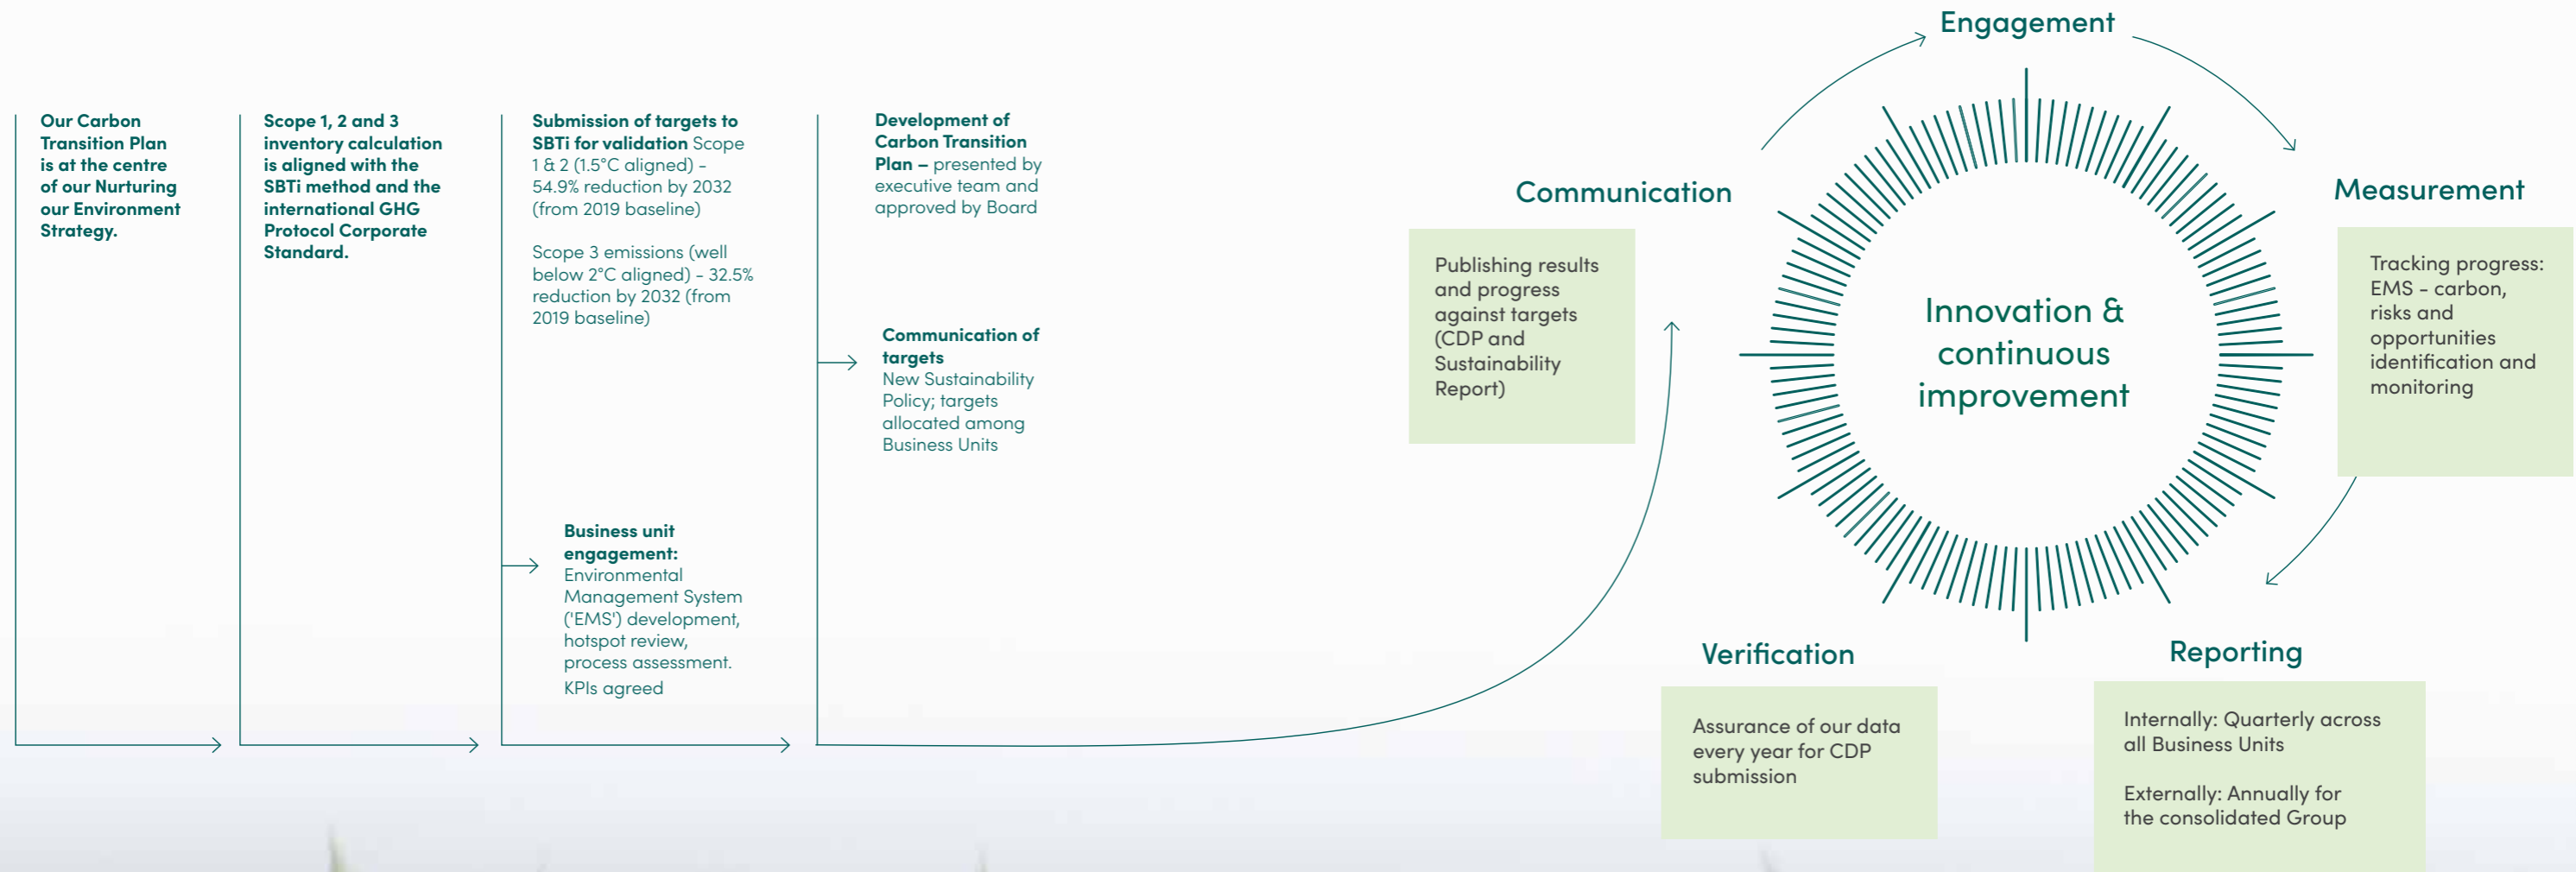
Our Carbon Transition Plan is at the centre of our Nurturing our Environment Strategy.

Scope 1, 2 and 3 inventory calculation is aligned with the SBTi method and the international GHG Protocol Corporate Standard.

Submission of targets to SBTi for validation Scope 1 & 2 (1.5°C aligned) - 54.9% reduction by 2032 (from 2019 baseline)

Scope 3 emissions (well below 2°C aligned) - 32.5% reduction by 2032 (from 2019 baseline)

Business unit engagement: Environmental Management System ('EMS') development, hotspot review, process assessment.

KPIs agreed

Development of Carbon Transition Plan – presented by executive team and approved by Board

Communication of targets
New Sustainability Policy; targets allocated among Business Units

Engagement

Communication

Publishing results and progress against targets (CDP and Sustainability Report)

Innovation & continuous improvement

Measurement

Tracking progress: EMS - carbon, risks and opportunities identification and monitoring

Verification

Assurance of our data every year for CDP submission

Reporting

Internally: Quarterly across all Business Units

Externally: Annually for the consolidated Group